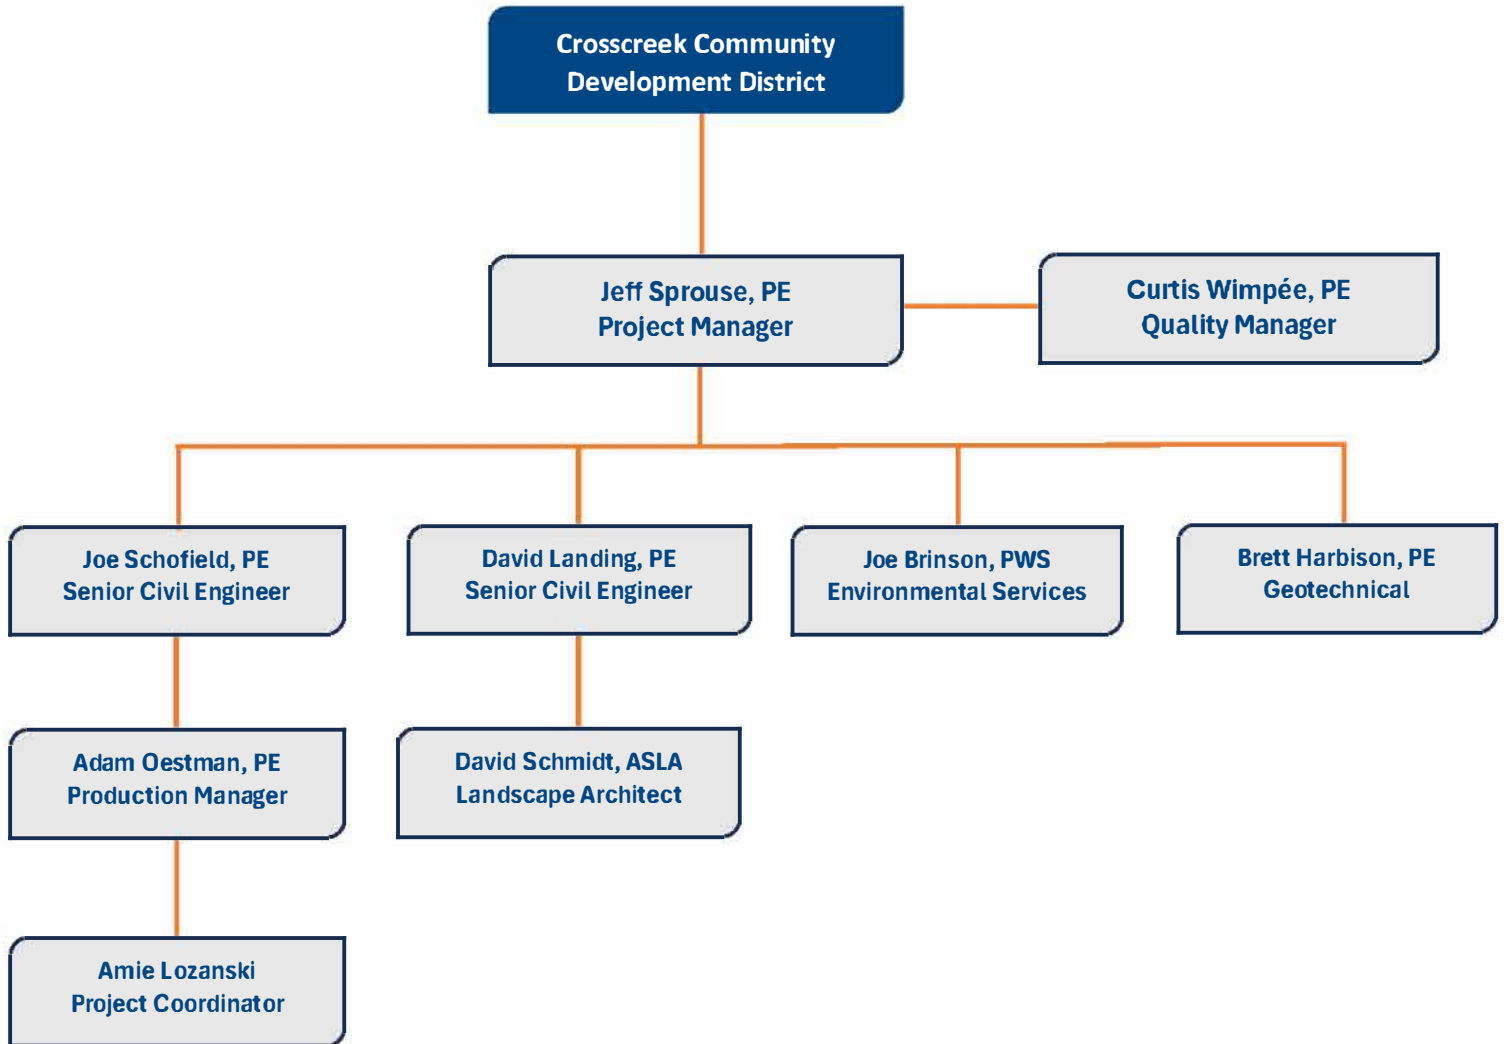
Crosscreek Community Development District

Jeff Sprouse, PE
Project Manager

Curtis Wimpée, PE
Quality Manager

Joe Schofield, PE
Senior Civil Engineer

David Landing, PE
Senior Civil Engineer

Joe Brinson, PWS
Environmental Services

Brett Harbison, PE
Geotechnical

Adam Oestman, PE
Production Manager

David Schmidt, ASLA
Landscape Architect

Amie Lozanski
Project Coordinator